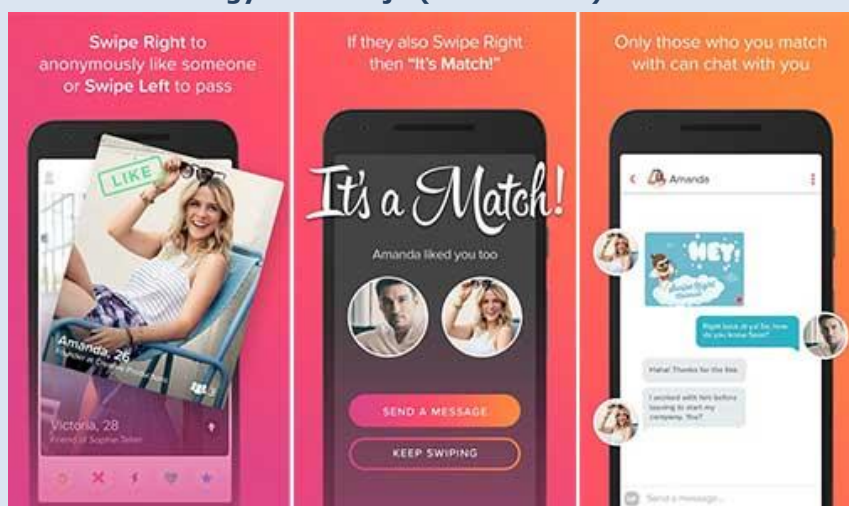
Swipe Right to anonymously like someone or Swipe Left to pass

LIKE

Amanda, 26

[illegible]

Victoria, 28

Friend of Sophie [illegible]

If they also Swipe Right then "It's Match!"

It's a Match!

Amanda liked you too

SEND A MESSAGE

KEEP SWIPING

Only those who you match with can chat with you

Amanda

HEY!

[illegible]

Right back at ya! So, how do you know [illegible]

Haha! Thanks for the like.

I worked with him before leaving to start my company. You?

Send a message...